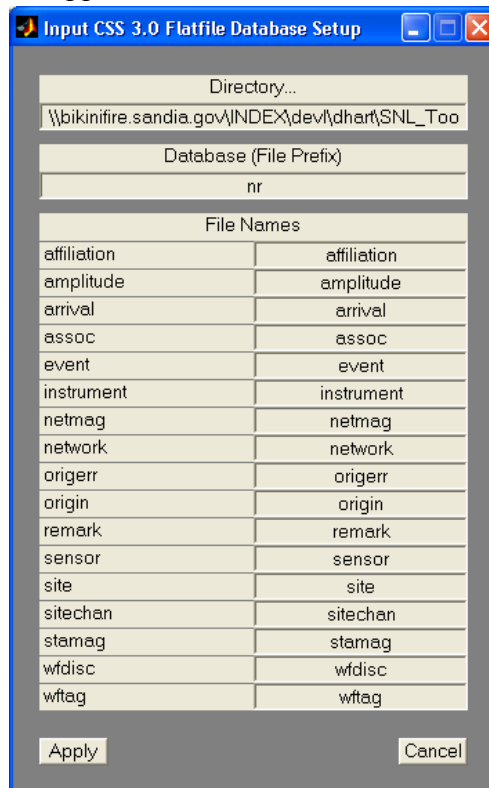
Input CSS 3.0 Flatfile Database Setup

Directory...

\\bikinifire.sandia.gov\INDEX\devl\dhart\SNL_Too

Database (File Prefix)

nr

| File Names | |
|---|---|
| affiliation | affiliation |
| amplitude | amplitude |
| arrival | arrival |
| assoc | assoc |
| event | event |
| instrument | instrument |
| netmag | netmag |
| network | network |
| origerr | origerr |
| origin | origin |
| remark | remark |
| sensor | sensor |
| site | site |
| sitechan | sitechan |
| stamag | stamag |
| wfdisc | wfdisc |
| wftag | wftag |

Apply

Cancel